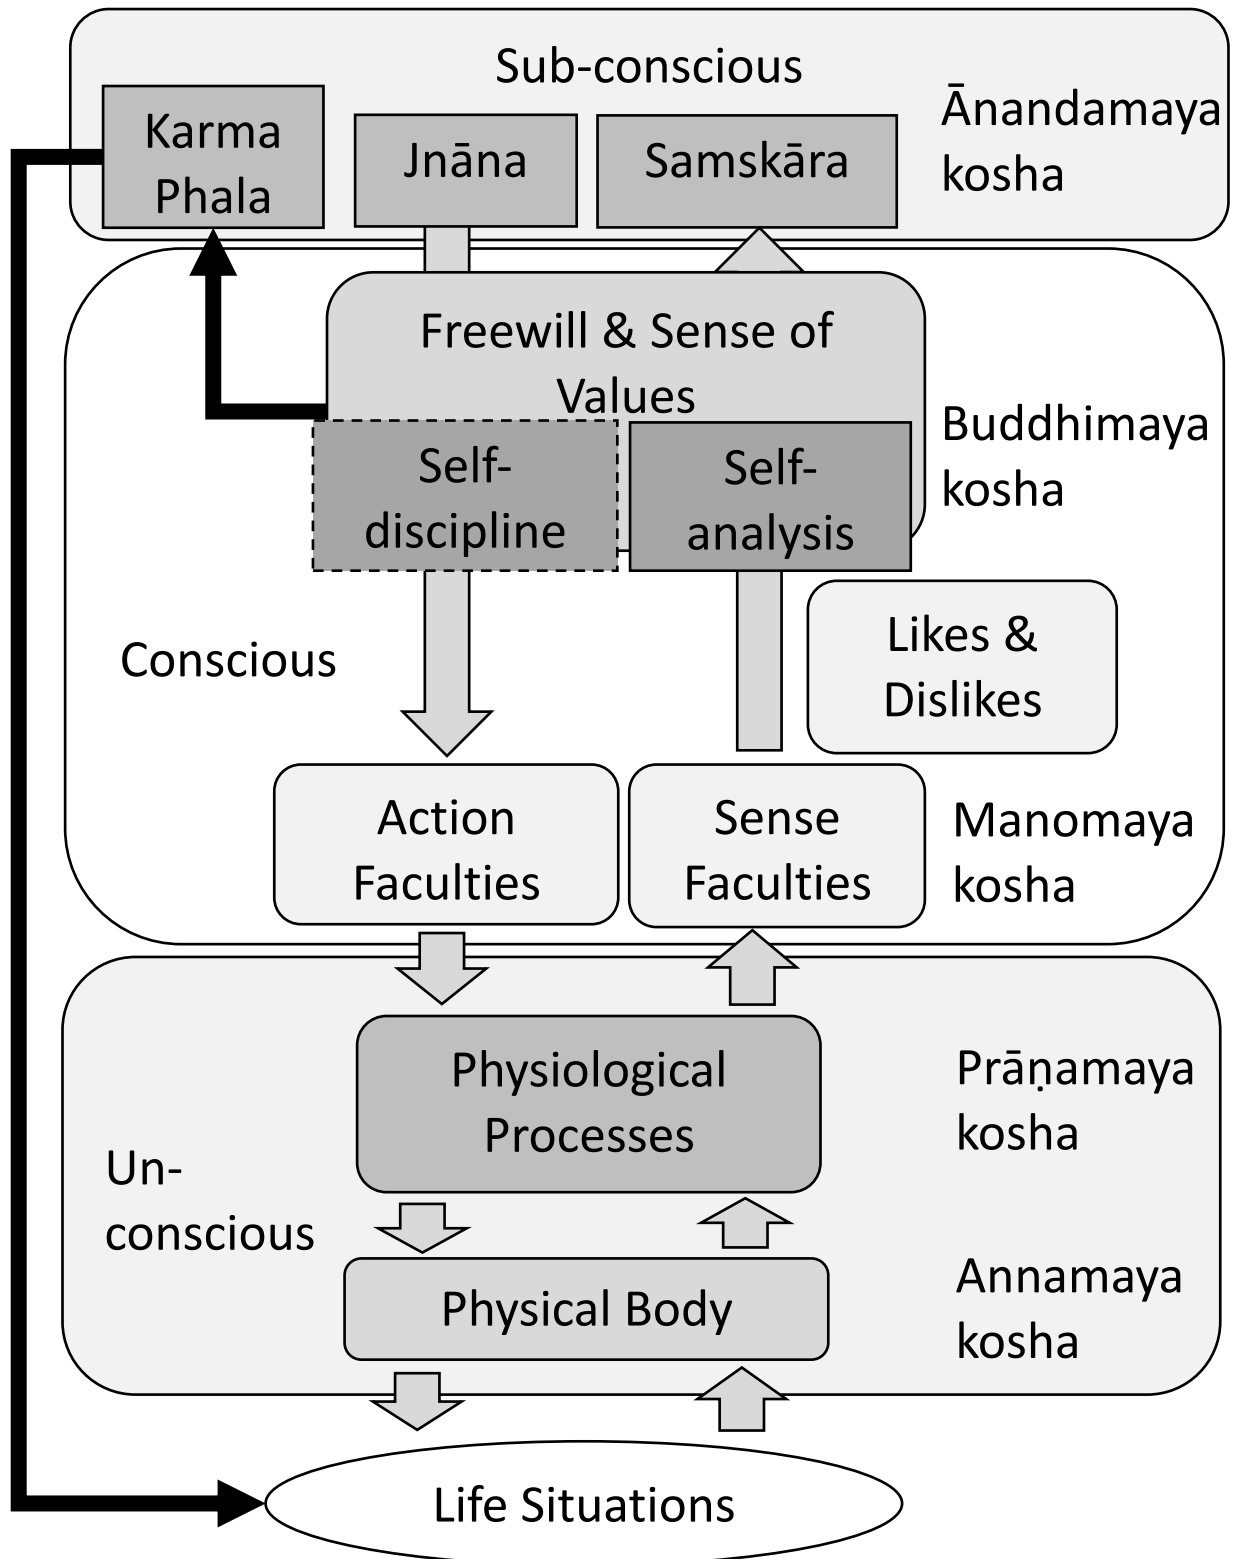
Sub-conscious

Karma Phala

Jnāna

Samskāra

Ānandamaya kosha

Freewill & Sense of Values

Self-discipline

Self-analysis

Buddhimaya kosha

Conscious

Likes & Dislikes

Action Faculties

Sense Faculties

Manomaya kosha

Physiological Processes

Prāṇamaya kosha

Un-conscious

Physical Body

Annamaya kosha

Life Situations